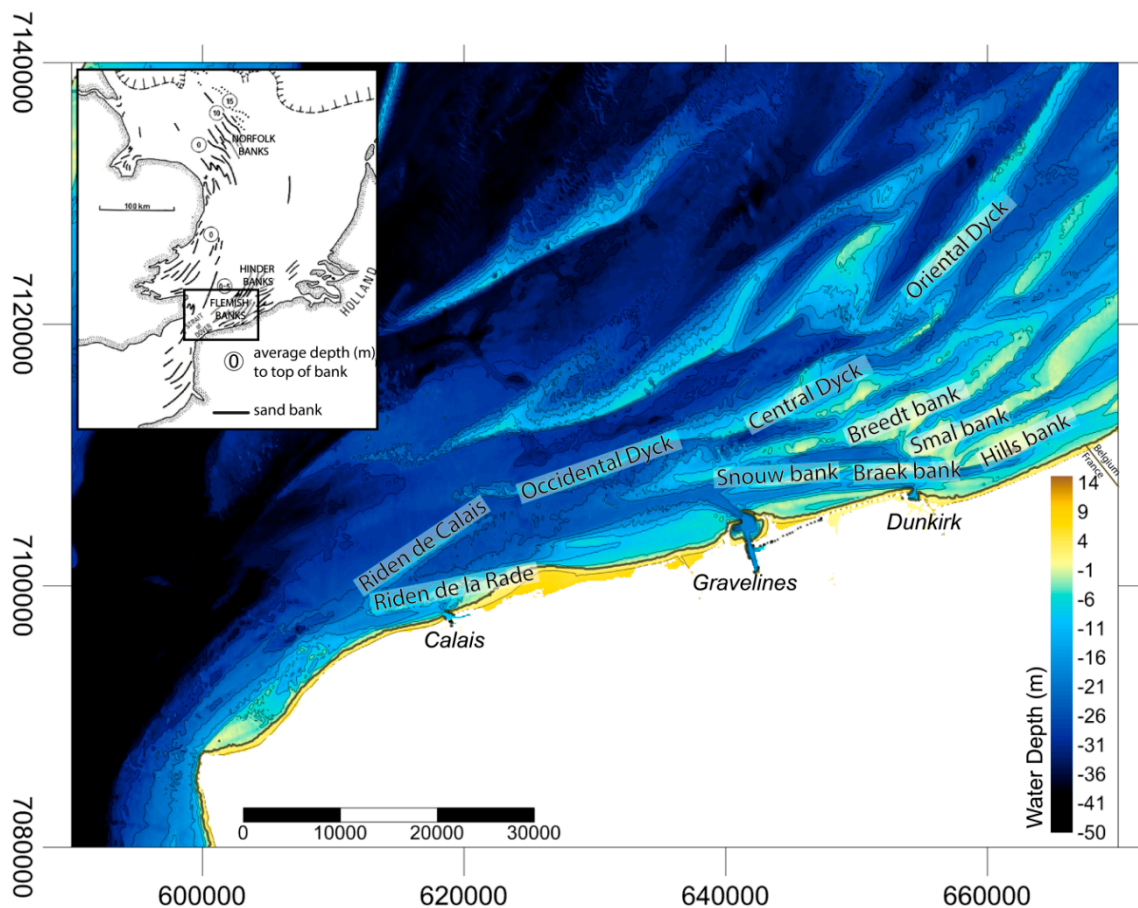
7140000
7120000
7100000
7080000

15
10
0
NORFOLK BANKS
100 km
0
HINDER BANKS
0-5
FLEMISH BANKS
HOLLAND
0 average depth (m) to top of bank
sand bank

Oriental Dyck
Central Dyck
Breedt bank
Smal bank
Hills bank
Occidental Dyck
Snouw bank
Braek bank
Belgium
France
Riden de Calais
Riden de la Rade
Dunkirk
Gravelines
Calais

14
9
4
-1
-6
-11
-16
-21
-26
-31
-36
-41
-50
Water Depth (m)

0
10000
20000
30000

600000
620000
640000
660000